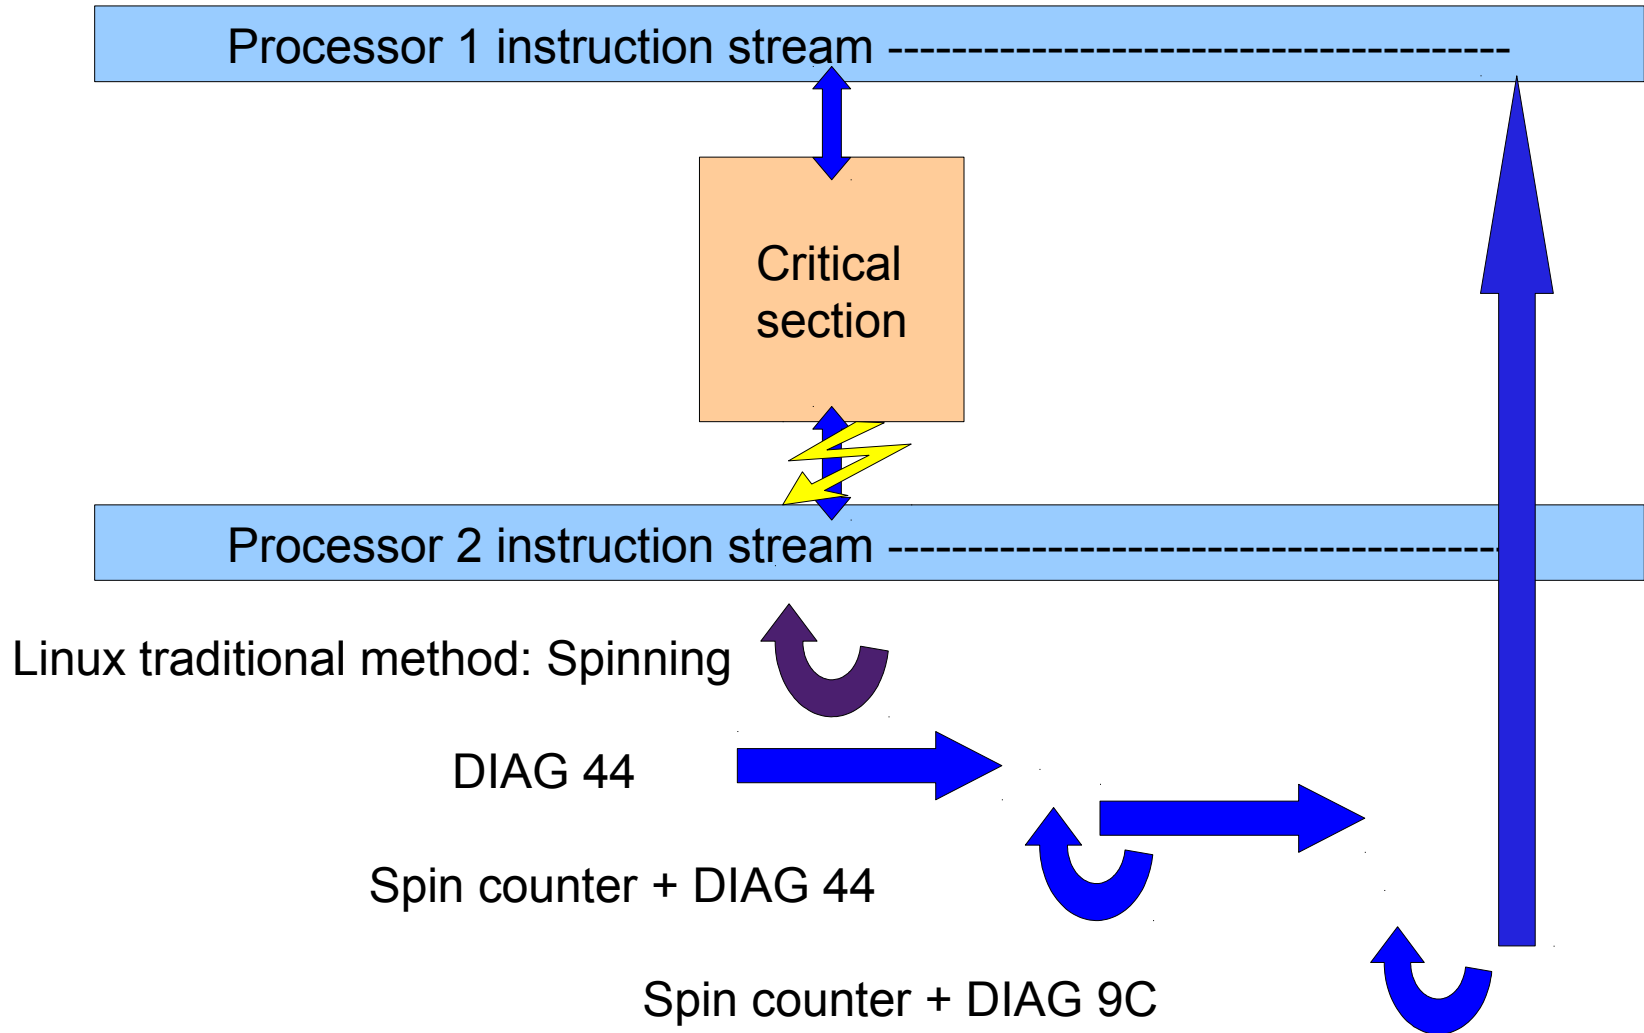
Processor 1 instruction stream ------------------------------------

Critical section

Processor 2 instruction stream ------------------------------------

Linux traditional method: Spinning

DIAG 44

Spin counter + DIAG 44

Spin counter + DIAG 9C